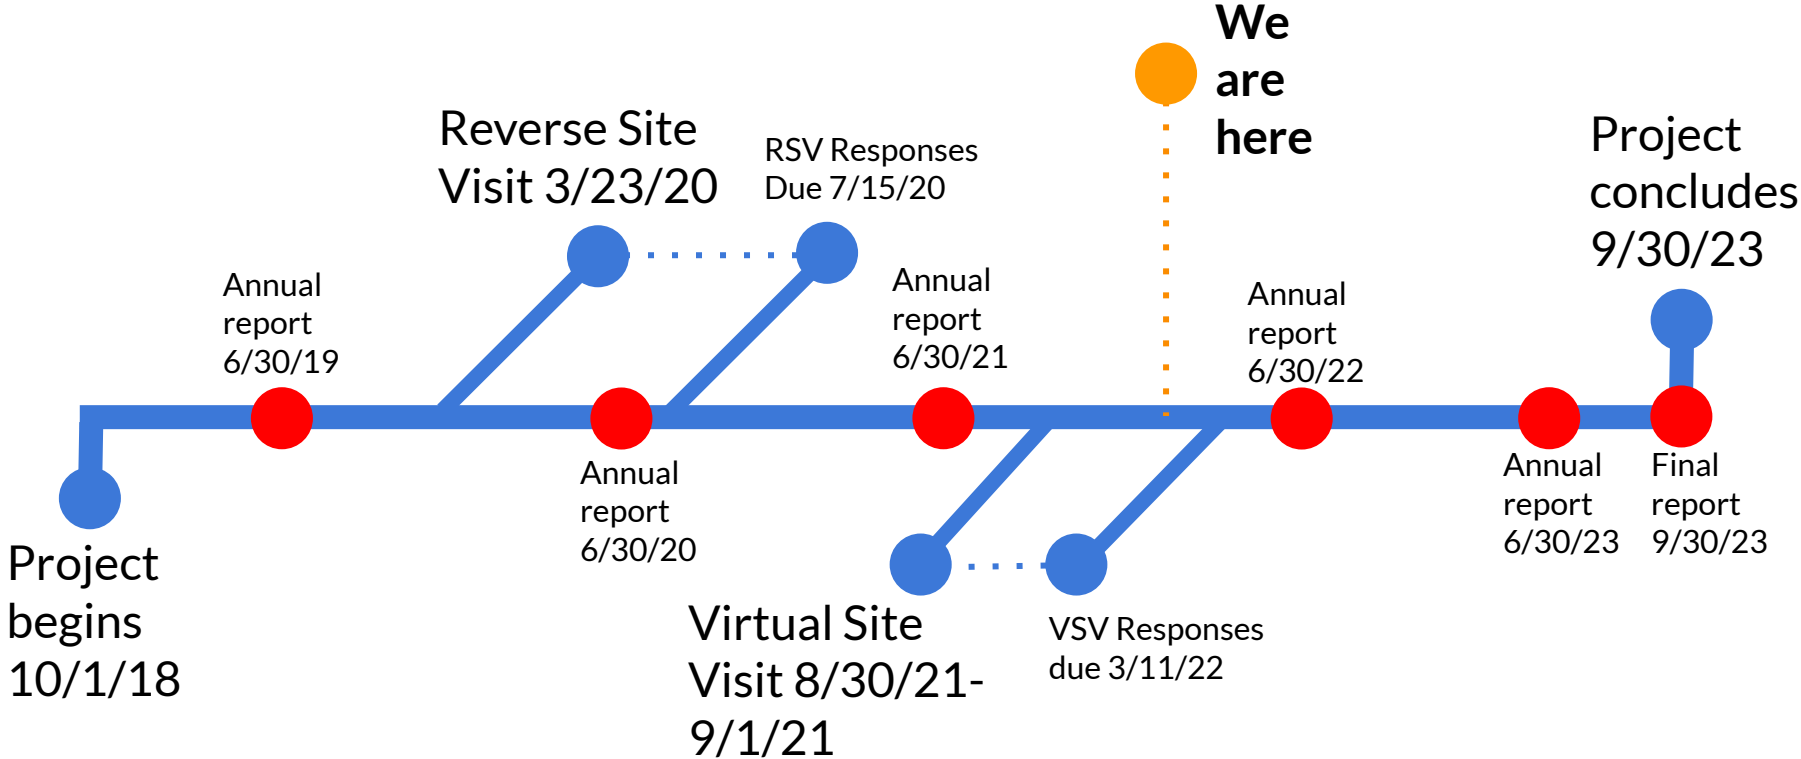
We are here

Reverse Site Visit 3/23/20

RSV Responses Due 7/15/20

Project concludes 9/30/23

Annual report 6/30/19

Annual report 6/30/21

Annual report 6/30/22

Project begins 10/1/18

Annual report 6/30/20

Virtual Site Visit 8/30/21-9/1/21

VSV Responses due 3/11/22

Annual report 6/30/23

Final report 9/30/23